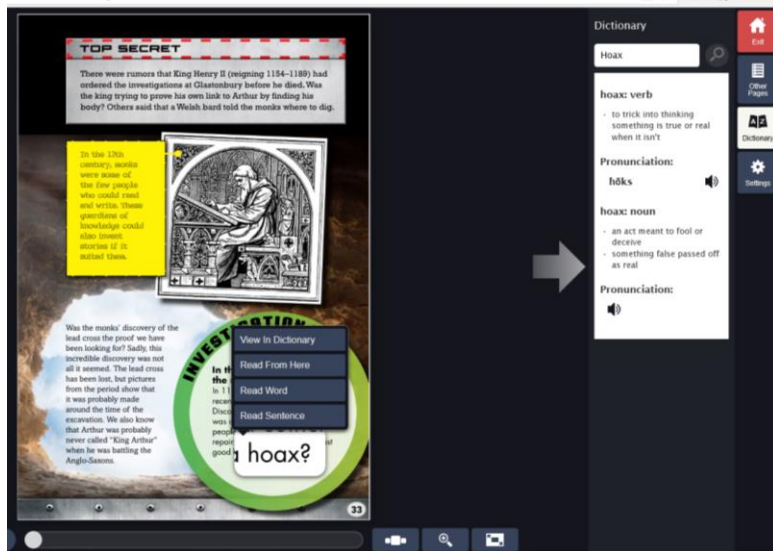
TOP SECRET

There were rumors that King Henry II (reigning 1154–1189) had ordered the investigations at Glastonbury before he died. Was the king trying to prove his own link to Arthur by finding his body? Others said that a Welsh bard told the monks where to dig.

In the 12th century, monks were some of the few people who could read and write. These guardians of knowledge could also invent stories if it suited them.

Was the monks' discovery of the lead cross the proof we have been looking for? Sadly, this incredible discovery was not all it seemed. The lead cross has been lost, but pictures from the period show that it was probably made around the time of the excavation. We also know that Arthur was probably never called "King Arthur" when he was battling the Anglo-Saxons.

INVESTIGATION

In th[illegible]
In 11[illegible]
recen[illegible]
Disco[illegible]
was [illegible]
peopl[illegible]
repor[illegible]
good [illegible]

View in Dictionary
Read From Here
Read Word
Read Sentence

hoax?

33

Dictionary

Hoax

hoax: verb
- to trick into thinking something is true or real when it isn't

Pronunciation:
hōks

hoax: noun
- an act meant to fool or deceive
- something false passed off as real

Pronunciation:

Exit
Other Pages
Dictionary
Settings